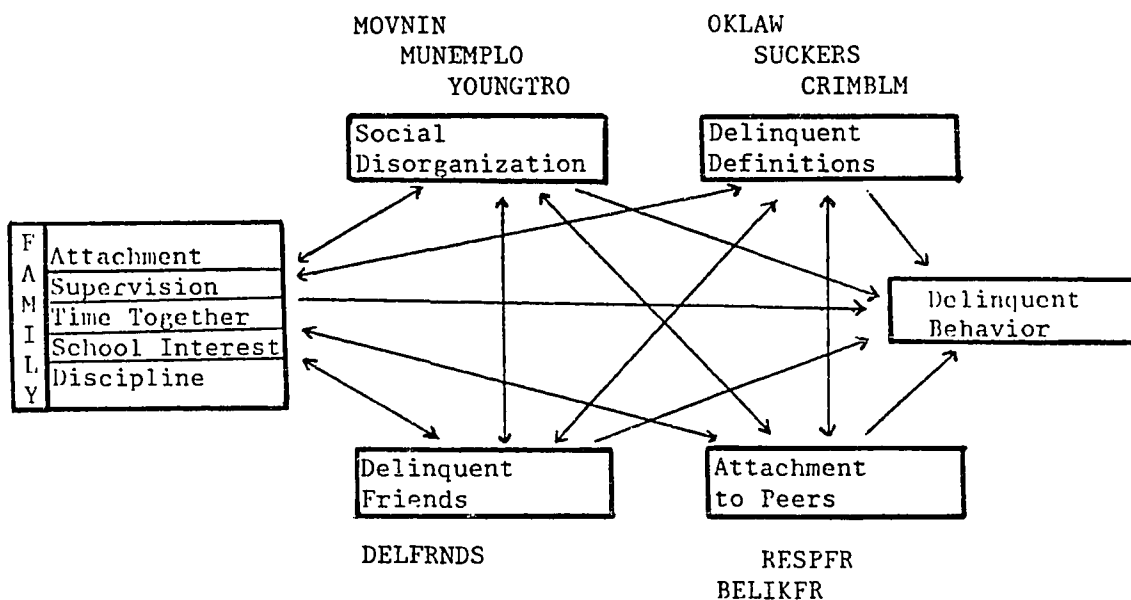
MOVNIN
MUNEMPLO
YOUNGTRO

OKLAW
SUCKERS
CRIMBLM

Social Disorganization

Delinquent Definitions

F
A
M
I
L
Y

Attachment
Supervision
Time Together
School Interest
Discipline

Delinquent Behavior

Delinquent Friends

Attachment to Peers

DELFRNDS

RESPFR
BELIKFR